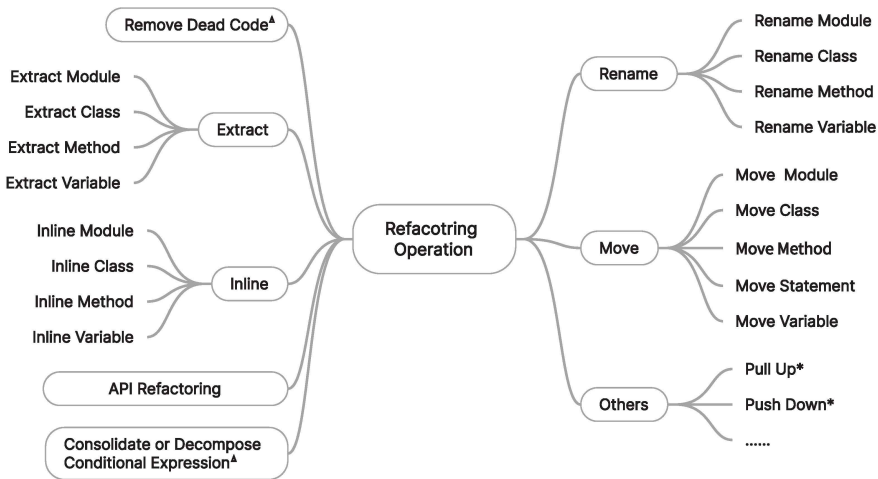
Refacotring Operation

Remove Dead Code$^{\blacktriangle}$

Extract
Extract Module
Extract Class
Extract Method
Extract Variable

Inline
Inline Module
Inline Class
Inline Method
Inline Variable

API Refactoring

Consolidate or Decompose Conditional Expression$^{\blacktriangle}$

Rename
Rename Module
Rename Class
Rename Method
Rename Variable

Move
Move Module
Move Class
Move Method
Move Statement
Move Variable

Others
Pull Up*
Push Down*
......